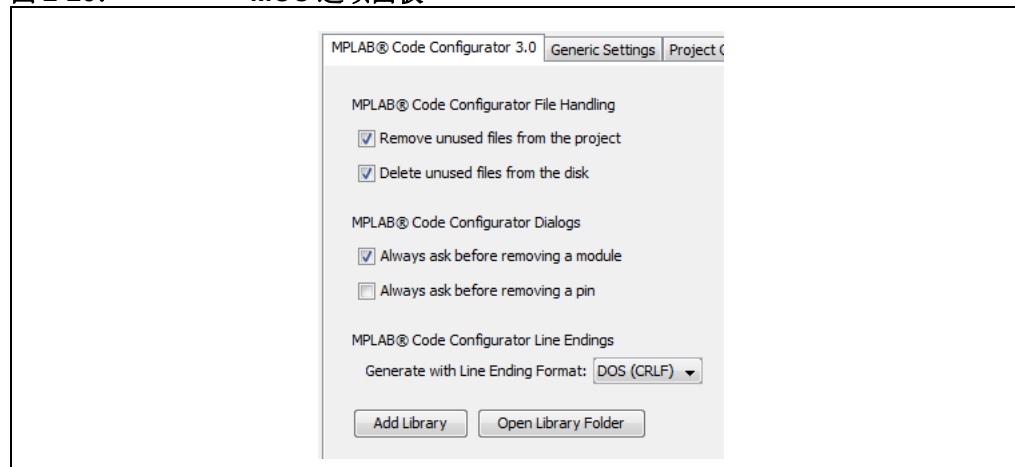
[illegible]

MPLAB® Code Configurator 3.0 | Generic Settings | Project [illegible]

MPLAB® Code Configurator File Handling

Remove unused files from the project

Delete unused files from the disk

MPLAB® Code Configurator Dialogs

Always ask before removing a module

Always ask before removing a pin

MPLAB® Code Configurator Line Endings

Generate with Line Ending Format: DOS (CRLF)

Add Library | Open Library Folder